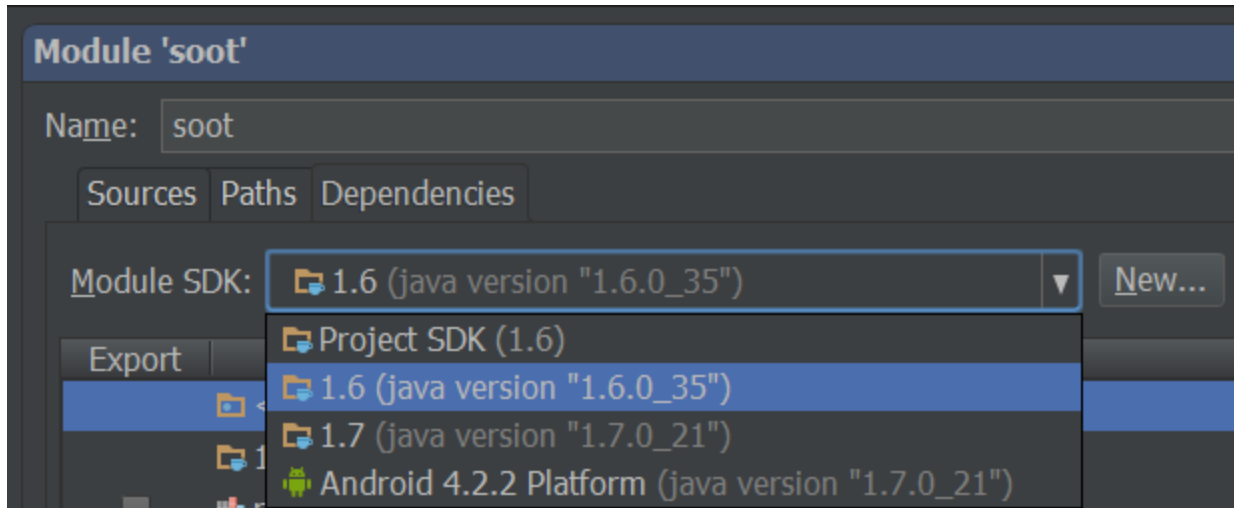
Module 'soot'

Name: soot

Sources Paths Dependencies

Module SDK: 1.6 (java version "1.6.0_35") New...

Export

Project SDK (1.6)
1.6 (java version "1.6.0_35")
1.7 (java version "1.7.0_21")
Android 4.2.2 Platform (java version "1.7.0_21")